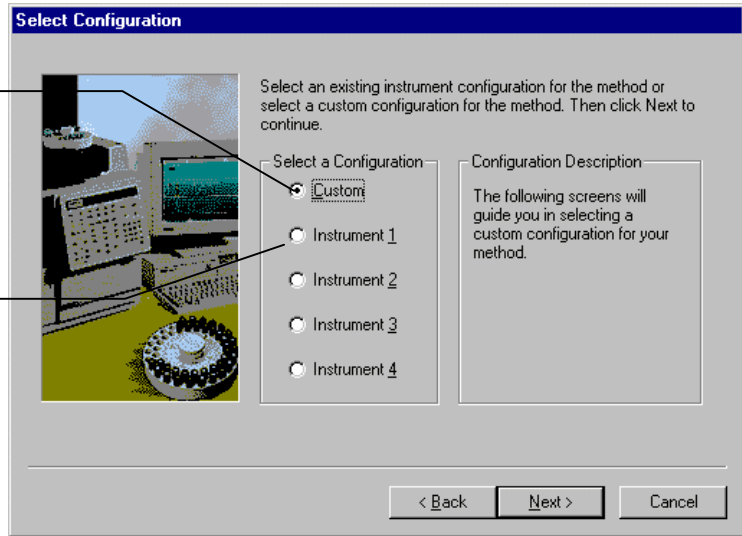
Select Configuration

Select an existing instrument configuration for the method or select a custom configuration for the method. Then click Next to continue.

Select a Configuration

Custom

Instrument 1

Instrument 2

Instrument 3

Instrument 4

Configuration Description

The following screens will guide you in selecting a custom configuration for your method.

< Back

Next >

Cancel